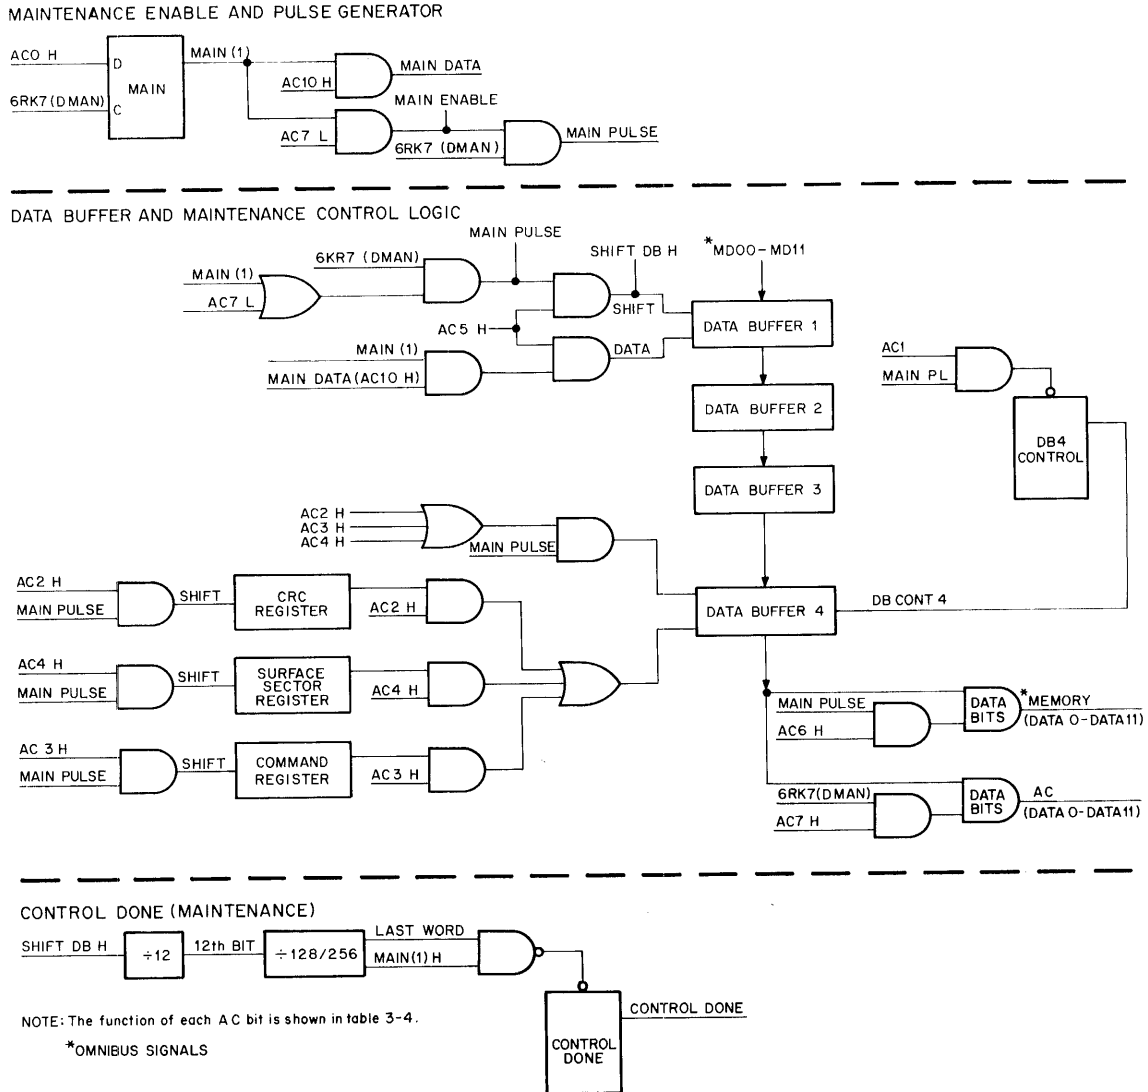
MAINTENANCE ENABLE AND PULSE GENERATOR

AC0 H
6RK7 (DMAN)
D
C
MAIN
MAIN (1)
AC10 H
MAIN DATA
MAIN ENABLE
AC7 L
6RK7 (DMAN)
MAIN PULSE

DATA BUFFER AND MAINTENANCE CONTROL LOGIC

MAIN (1)
AC7 L
6KR7 (DMAN)
MAIN PULSE
SHIFT DB H
*MD00 – MD11
SHIFT
AC5 H
MAIN (1)
MAIN DATA (AC10 H)
DATA
DATA BUFFER 1
DATA BUFFER 2
DATA BUFFER 3
AC1
MAIN PL
DB4 CONTROL
AC2 H
AC3 H
AC4 H
MAIN PULSE
AC2 H
MAIN PULSE
SHIFT
CRC REGISTER
AC2 H
DATA BUFFER 4
DB CONT 4
AC4 H
MAIN PULSE
SHIFT
SURFACE SECTOR REGISTER
AC4 H
MAIN PULSE
AC6 H
DATA BITS
*MEMORY (DATA 0 – DATA 11)
AC 3 H
MAIN PULSE
SHIFT
COMMAND REGISTER
AC3 H
6RK7 (DMAN)
AC7 H
DATA BITS
AC (DATA 0 – DATA 11)

CONTROL DONE (MAINTENANCE)

SHIFT DB H
$\div 12$
12th BIT
$\div 128/256$
LAST WORD
MAIN (1) H
CONTROL DONE
CONTROL DONE

NOTE: The function of each AC bit is shown in table 3-4.

*OMNIBUS SIGNALS